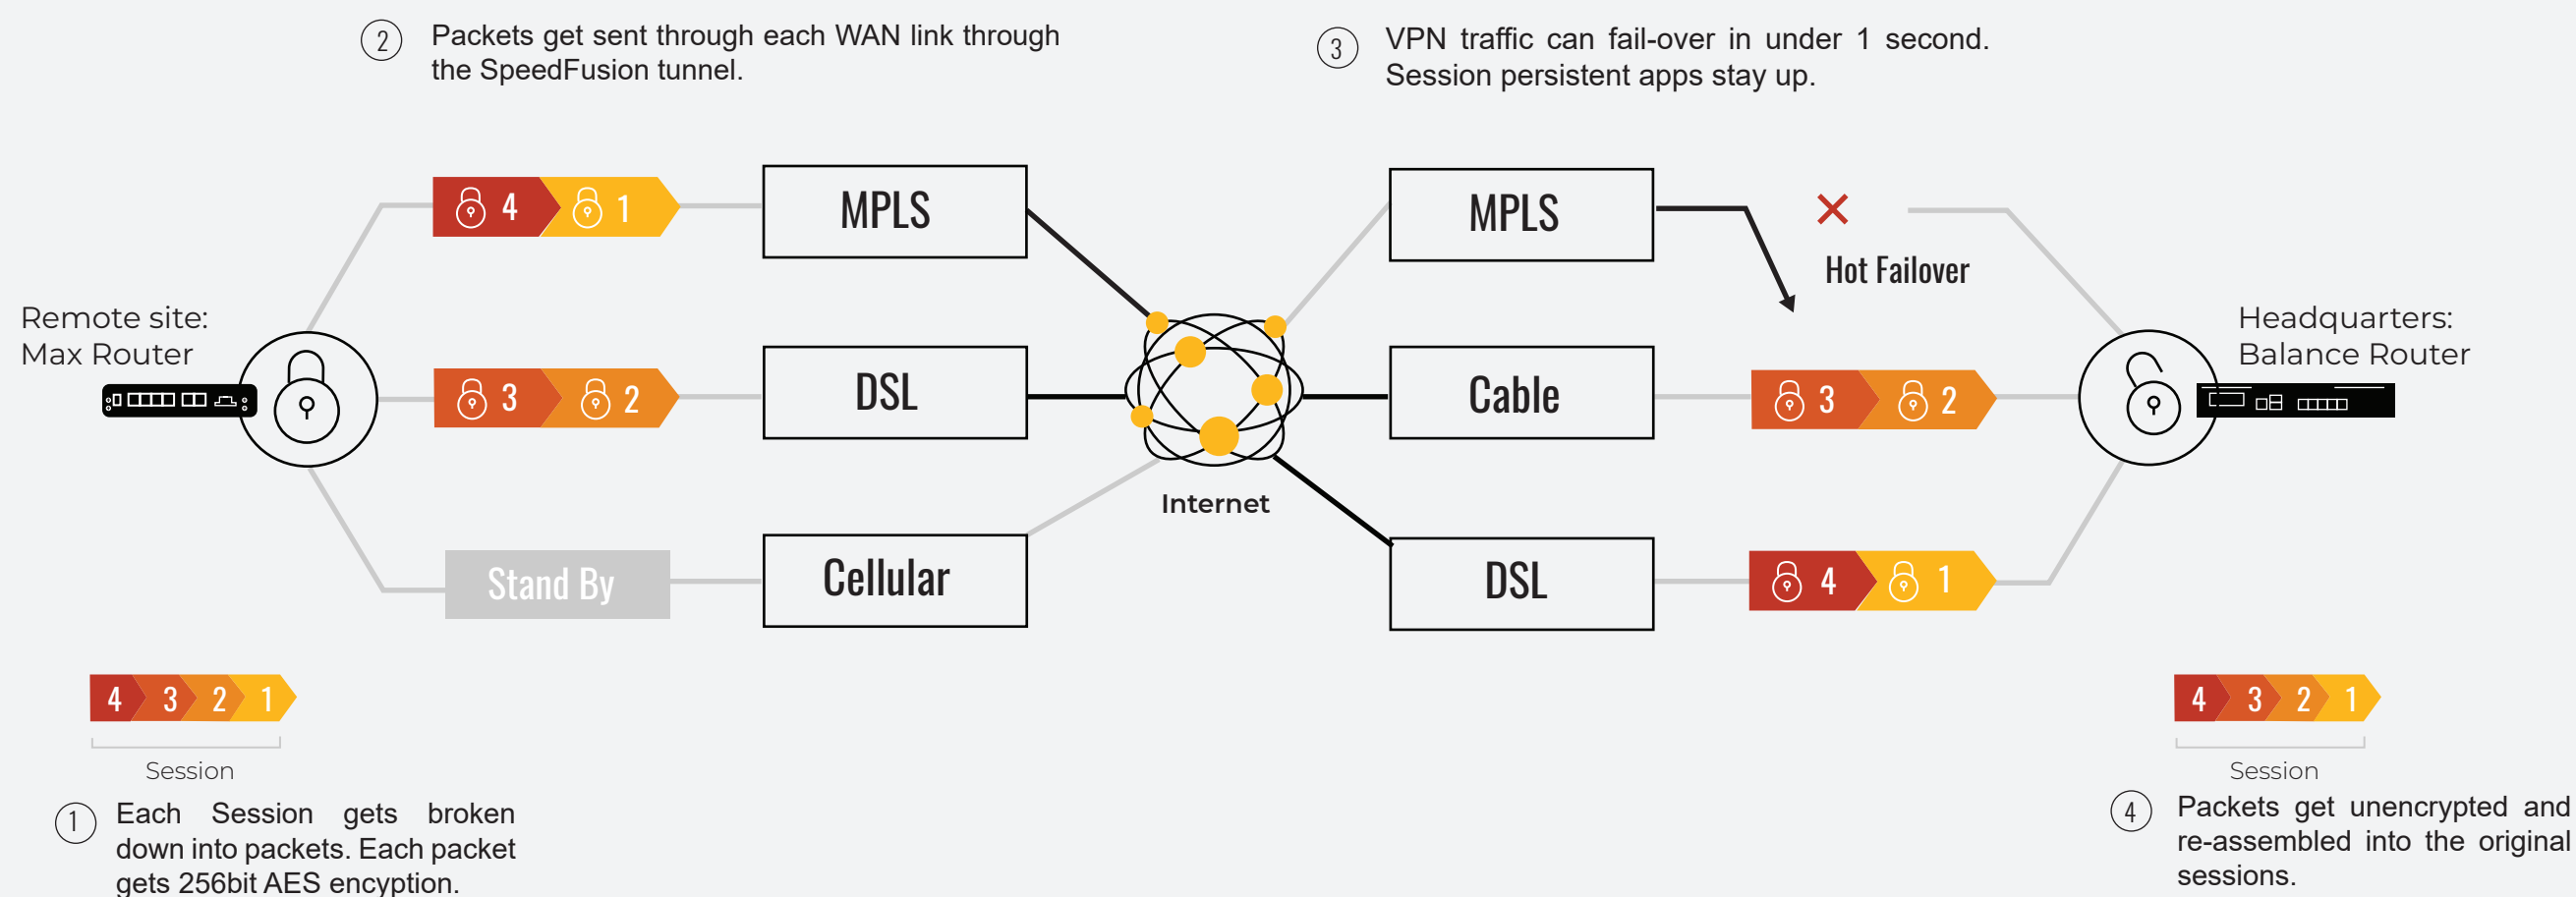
2 Packets get sent through each WAN link through the SpeedFusion tunnel.

3 VPN traffic can fail-over in under 1 second. Session persistent apps stay up.

4 1

MPLS

MPLS

Hot Failover

Remote site: Max Router

3 2

DSL

Cable

3 2

Headquarters: Balance Router

Internet

Stand By

Cellular

DSL

4 1

4 3 2 1

Session

1 Each Session gets broken down into packets. Each packet gets 256bit AES encyption.

4 3 2 1

Session

4 Packets get unencrypted and re-assembled into the original sessions.